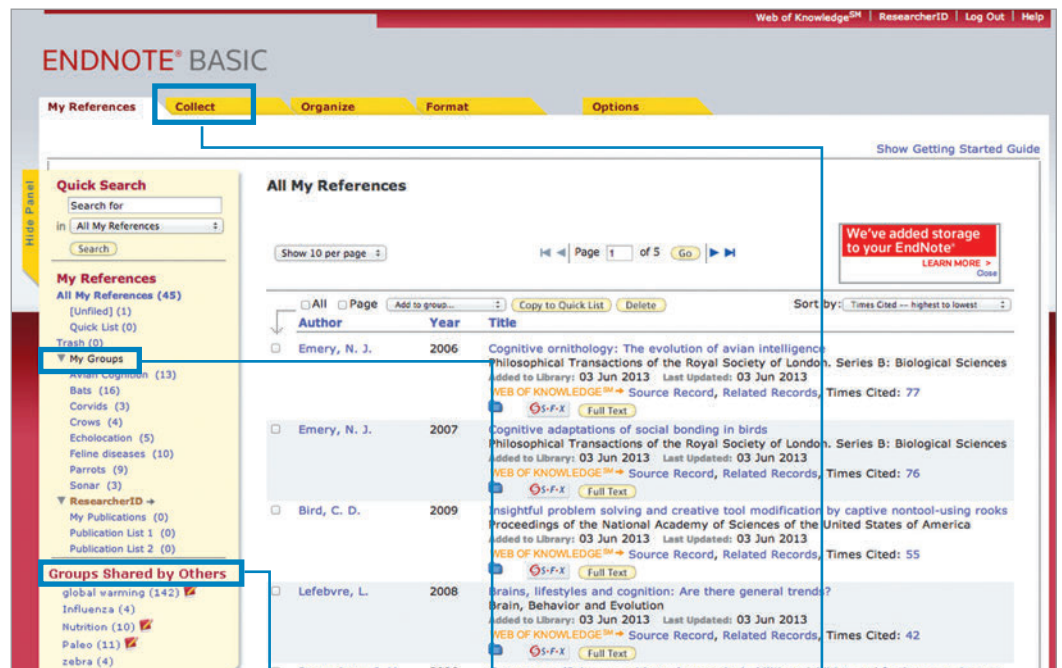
Web of Knowledge$^{SM}$ | ResearcherID | Log Out | Help

ENDNOTE® BASIC

My References | Collect | Organize | Format | Options

Show Getting Started Guide

Hide Panel

Quick Search
Search for
in All My References
Search

My References
All My References (45)
[Unfiled] (1)
Quick List (0)
Trash (0)
My Groups
Avian Cognition (13)
Bats (16)
Corvids (3)
Crows (4)
Echolocation (5)
Feline diseases (10)
Parrots (9)
Sonar (3)
ResearcherID
My Publications (0)
Publication List 1 (0)
Publication List 2 (0)

Groups Shared by Others
global warming (142)
Influenza (4)
Nutrition (10)
Paleo (11)
zebra (4)

All My References

Show 10 per page | Page 1 of 5 Go

We've added storage to your EndNote®
LEARN MORE >
Close

All | Page | Add to group... | Copy to Quick List | Delete | Sort by: Times Cited -- highest to lowest

| | Author | Year | Title |
|---|---|---|---|
| | Emery, N. J. | 2006 | Cognitive ornithology: The evolution of avian intelligence<br>Philosophical Transactions of the Royal Society of London. Series B: Biological Sciences<br>Added to Library: 03 Jun 2013 Last Updated: 03 Jun 2013<br>WEB OF KNOWLEDGE$^{SM}$ Source Record, Related Records, Times Cited: 77<br>S·F·X Full Text |
| | Emery, N. J. | 2007 | Cognitive adaptations of social bonding in birds<br>Philosophical Transactions of the Royal Society of London. Series B: Biological Sciences<br>Added to Library: 03 Jun 2013 Last Updated: 03 Jun 2013<br>WEB OF KNOWLEDGE$^{SM}$ Source Record, Related Records, Times Cited: 76<br>S·F·X Full Text |
| | Bird, C. D. | 2009 | Insightful problem solving and creative tool modification by captive nontool-using rooks<br>Proceedings of the National Academy of Sciences of the United States of America<br>Added to Library: 03 Jun 2013 Last Updated: 03 Jun 2013<br>WEB OF KNOWLEDGE$^{SM}$ Source Record, Related Records, Times Cited: 55<br>S·F·X Full Text |
| | Lefebvre, L. | 2008 | Brains, lifestyles and cognition: Are there general trends?<br>Brain, Behavior and Evolution<br>Added to Library: 03 Jun 2013 Last Updated: 03 Jun 2013<br>WEB OF KNOWLEDGE$^{SM}$ Source Record, Related Records, Times Cited: 42<br>S·F·X Full Text |